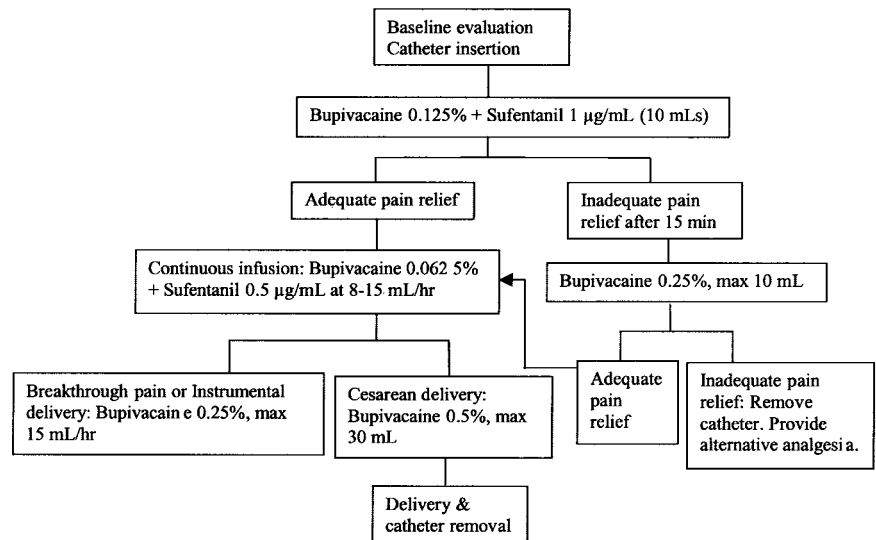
Baseline evaluation
Catheter insertion

Bupivacaine 0.125% + Sufentanil 1 μg/mL (10 mLs)

Adequate pain relief

Inadequate pain relief after 15 min

Continuous infusion: Bupivacaine 0.062 5% + Sufentanil 0.5 μg/mL at 8-15 mL/hr

Bupivacaine 0.25%, max 10 mL

Breakthrough pain or Instrumental delivery: Bupivacain e 0.25%, max 15 mL/hr

Cesarean delivery: Bupivacaine 0.5%, max 30 mL

Adequate pain relief

Inadequate pain relief: Remove catheter. Provide alternative analgesi a.

Delivery & catheter removal